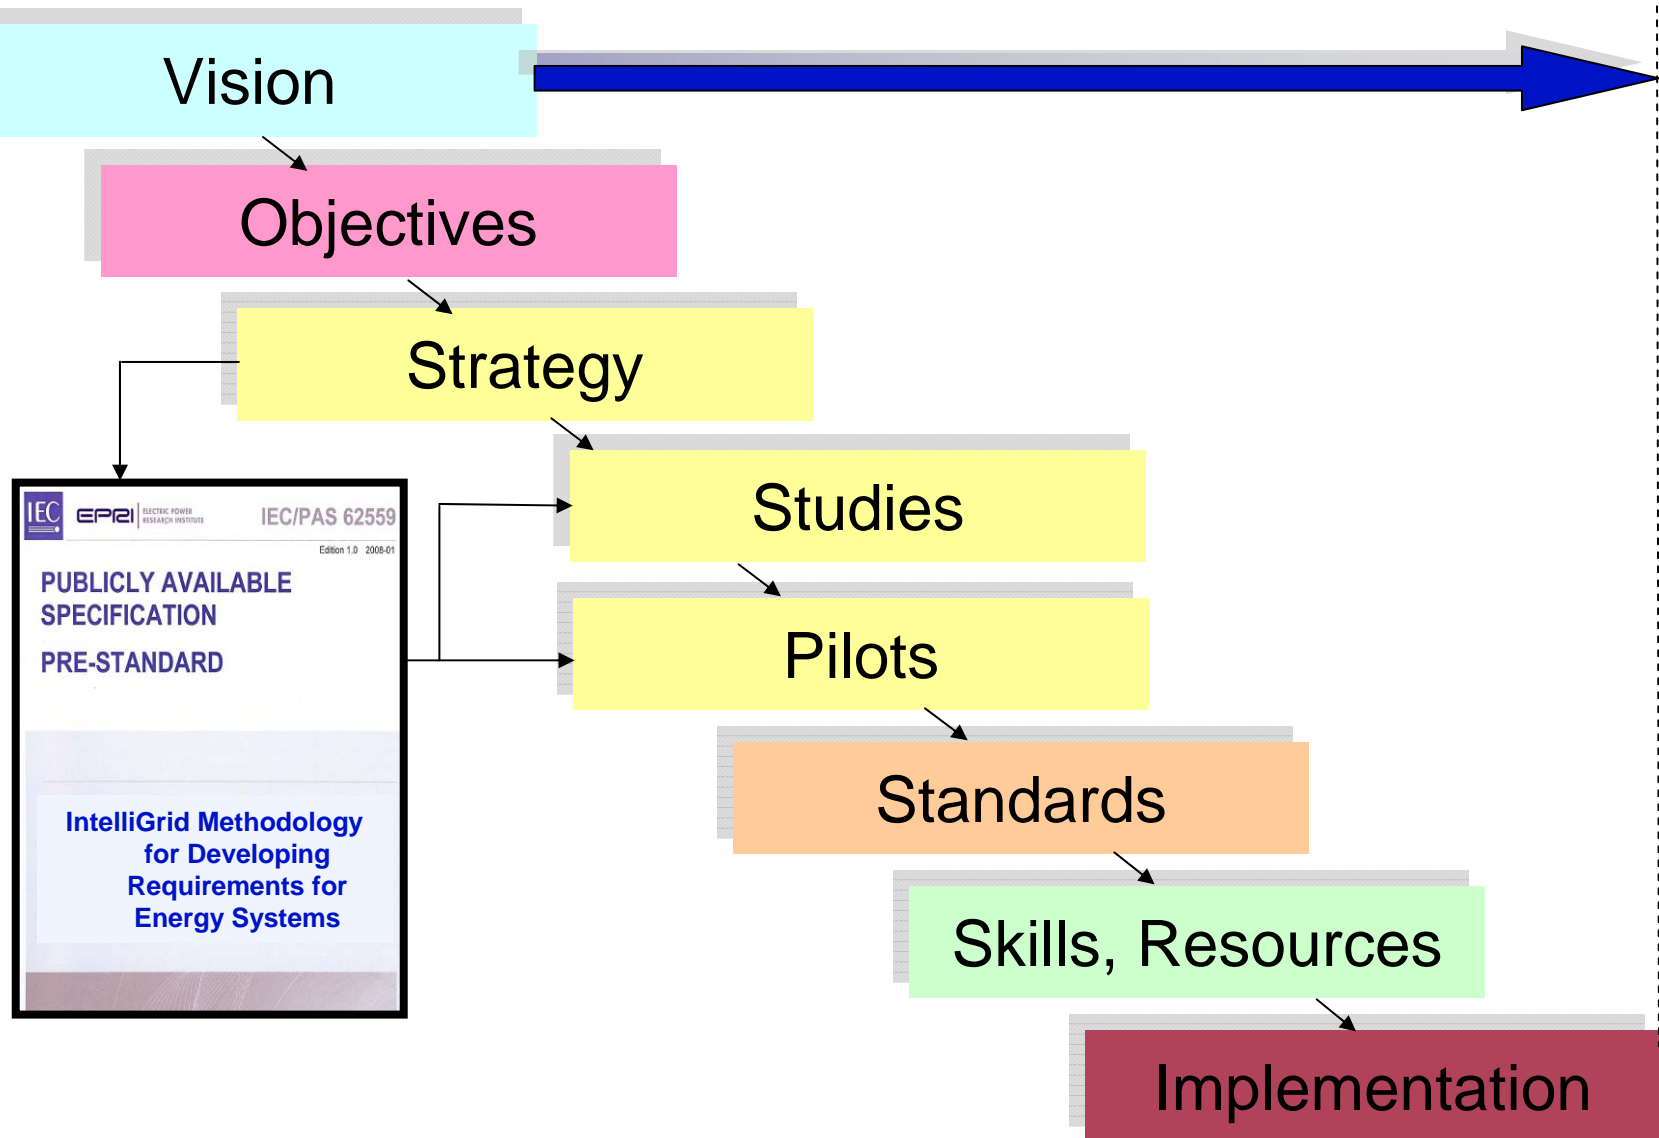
Vision

Objectives

Strategy

IEC EPRI ELECTRIC POWER RESEARCH INSTITUTE IEC/PAS 62559

Edition 1.0 2008-01

PUBLICLY AVAILABLE SPECIFICATION

PRE-STANDARD

IntelliGrid Methodology for Developing Requirements for Energy Systems

Studies

Pilots

Standards

Skills, Resources

Implementation